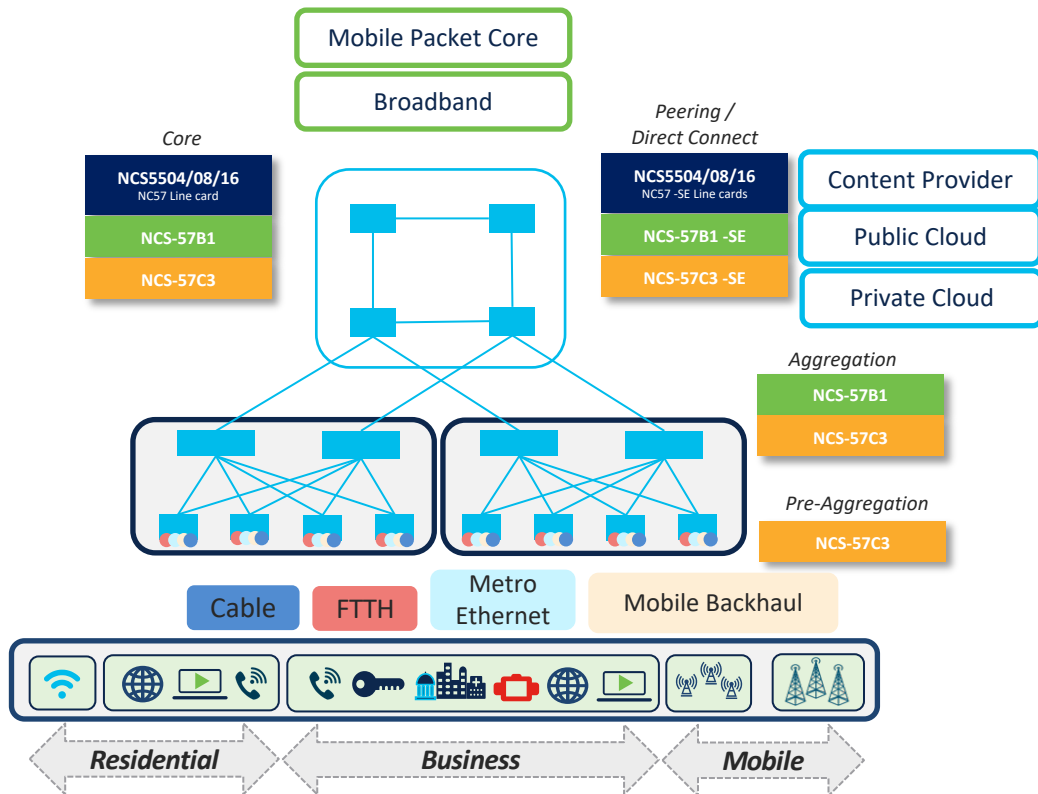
Mobile Packet Core

Broadband

Core

NCS5504/08/16
NC57 Line card

NCS-57B1

NCS-57C3

Peering / Direct Connect

NCS5504/08/16
NC57 -SE Line cards

NCS-57B1 -SE

NCS-57C3 -SE

Content Provider

Public Cloud

Private Cloud

Aggregation

NCS-57B1

NCS-57C3

Pre-Aggregation

NCS-57C3

Cable

FTTH

Metro Ethernet

Mobile Backhaul

Residential

Business

Mobile